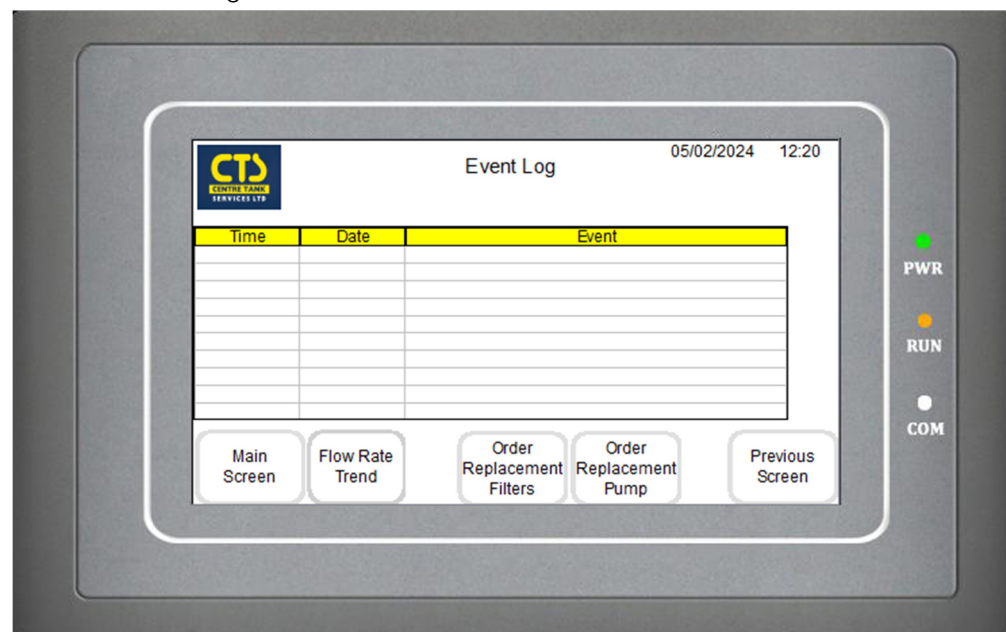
CTS
CENTRE TANK SERVICES LTD

Event Log

05/02/2024 12:20

| Time | Date | Event |
|---|---|---|
| | | |
| | | |
| | | |
| | | |
| | | |
| | | |
| | | |
| | | |
| | | |
| | | |

Main Screen

Flow Rate Trend

Order Replacement Filters

Order Replacement Pump

Previous Screen

PWR

RUN

COM